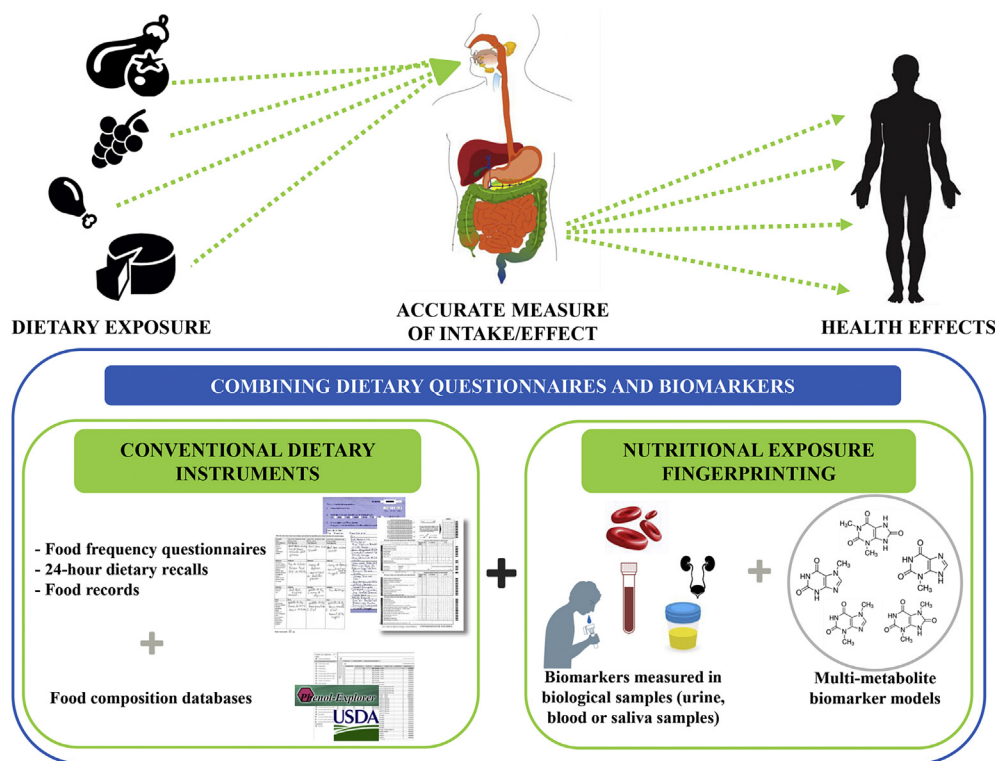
DIETARY EXPOSURE

ACCURATE MEASURE OF INTAKE/EFFECT

HEALTH EFFECTS

COMBINING DIETARY QUESTIONNAIRES AND BIOMARKERS

CONVENTIONAL DIETARY INSTRUMENTS

- Food frequency questionnaires
- 24-hour dietary recalls
- Food records

+

Food composition databases

Phenol-Explorer

USDA

+

NUTRITIONAL EXPOSURE FINGERPRINTING

Biomarkers measured in biological samples (urine, blood or saliva samples)

+

Multi-metabolite biomarker models